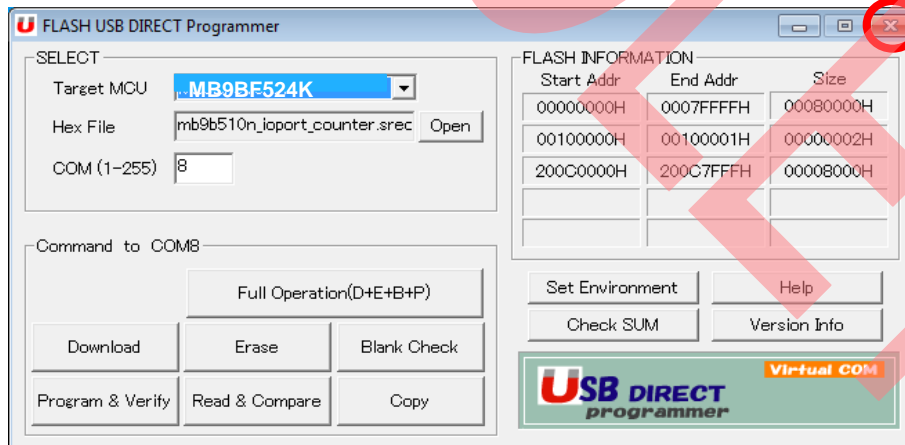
FLASH USB DIRECT Programmer

SELECT

Target MCU MB9BF524K

Hex File mb9b510n_ioport_counter.srec Open

COM (1-255) 8

FLASH INFORMATION

| Start Addr | End Addr | Size |
|---|---|---|
| 00000000H | 0007FFFFH | 00080000H |
| 00100000H | 00100001H | 00000002H |
| 200C0000H | 200C7FFFH | 00008000H |
| | | |
| | | |

Command to COM8

Full Operation(D+E+B+P)

Download Erase Blank Check

Program & Verify Read & Compare Copy

Set Environment Help

Check SUM Version Info

Virtual COM

USB DIRECT programmer